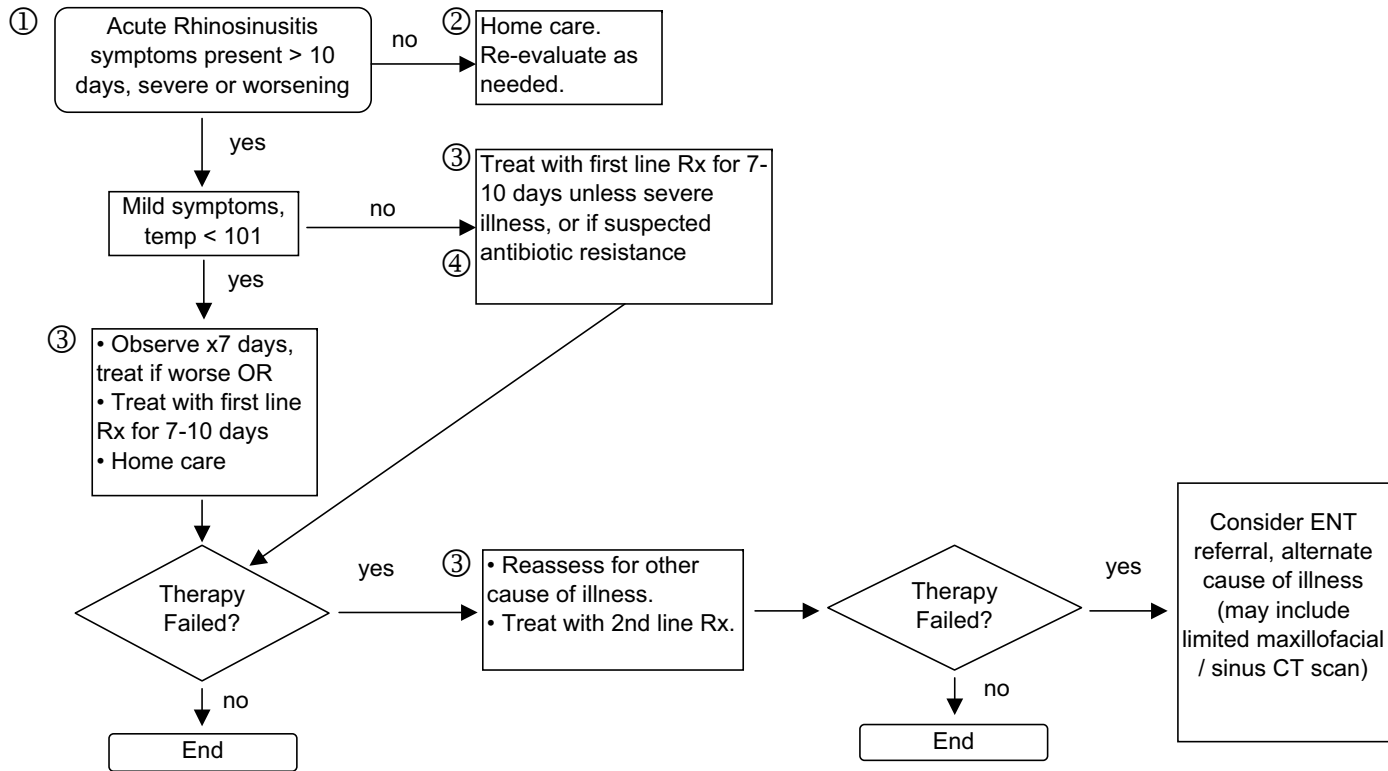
① Acute Rhinosinusitis symptoms present > 10 days, severe or worsening

no

② Home care. Re-evaluate as needed.

yes

Mild symptoms, temp < 101

no

③ Treat with first line Rx for 7-10 days unless severe illness, or if suspected antibiotic resistance
④

yes

③ • Observe x7 days, treat if worse OR
• Treat with first line Rx for 7-10 days
• Home care

Therapy Failed?

yes

③ • Reassess for other cause of illness.
• Treat with 2nd line Rx.

Therapy Failed?

yes

Consider ENT referral, alternate cause of illness (may include limited maxillofacial / sinus CT scan)

no

End

no

End